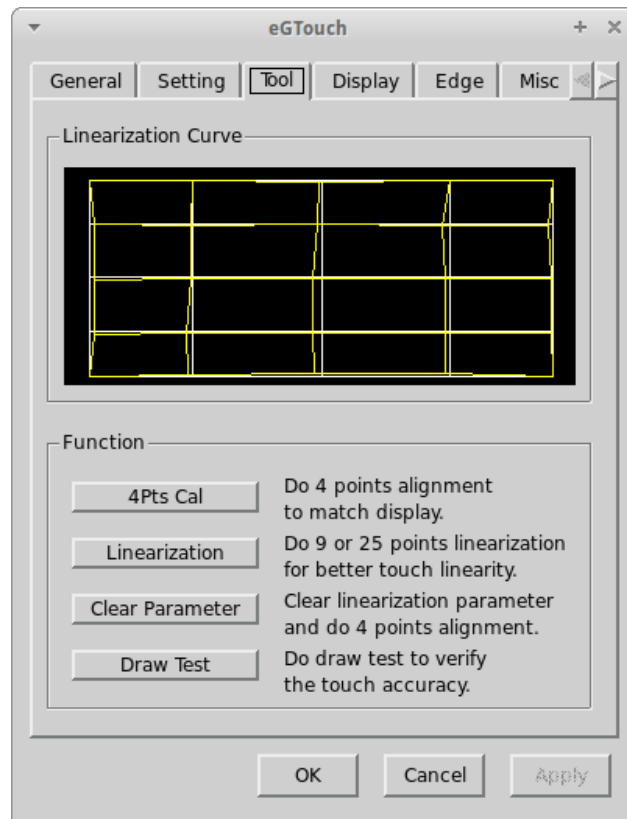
eGTouch

General | Setting | Tool | Display | Edge | Misc

Linearization Curve

Function

4Pts Cal
Do 4 points alignment to match display.

Linearization
Do 9 or 25 points linearization for better touch linearity.

Clear Parameter
Clear linearization parameter and do 4 points alignment.

Draw Test
Do draw test to verify the touch accuracy.

OK
Cancel
Apply